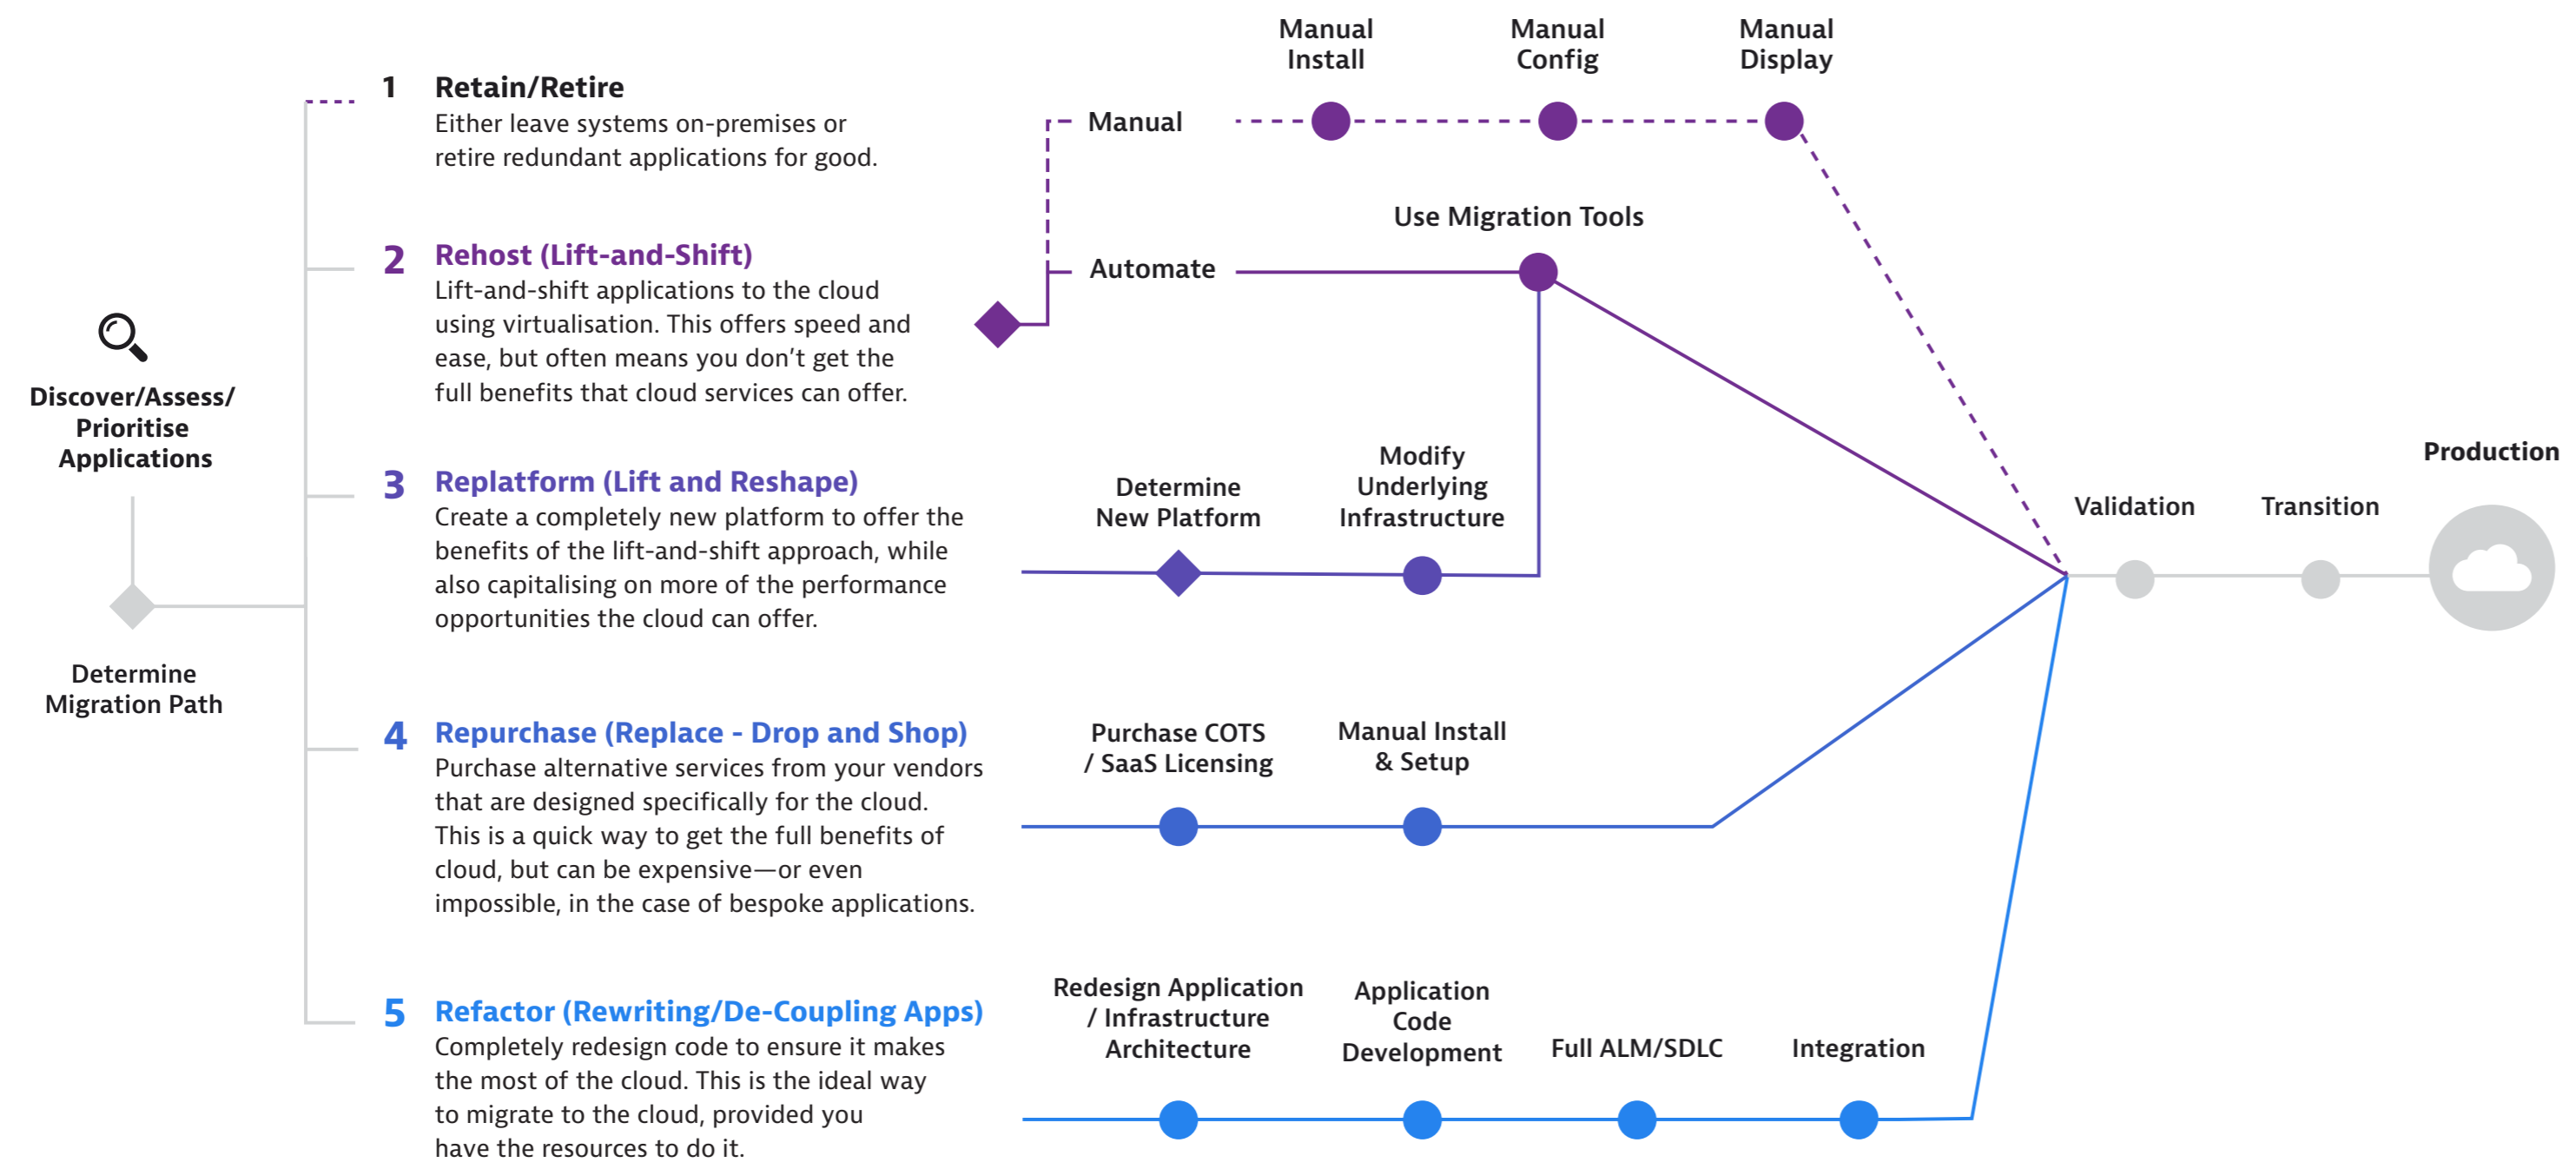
Discover/Assess/ Prioritise Applications

Determine Migration Path

1 Retain/Retire
Either leave systems on-premises or retire redundant applications for good.

2 Rehost (Lift-and-Shift)
Lift-and-shift applications to the cloud using virtualisation. This offers speed and ease, but often means you don't get the full benefits that cloud services can offer.

3 Replatform (Lift and Reshape)
Create a completely new platform to offer the benefits of the lift-and-shift approach, while also capitalising on more of the performance opportunities the cloud can offer.

4 Repurchase (Replace - Drop and Shop)
Purchase alternative services from your vendors that are designed specifically for the cloud. This is a quick way to get the full benefits of cloud, but can be expensive—or even impossible, in the case of bespoke applications.

5 Refactor (Rewriting/De-Coupling Apps)
Completely redesign code to ensure it makes the most of the cloud. This is the ideal way to migrate to the cloud, provided you have the resources to do it.

Manual Install

Manual Config

Manual Display

Manual

Use Migration Tools

Automate

Determine New Platform

Modify Underlying Infrastructure

Purchase COTS / SaaS Licensing

Manual Install & Setup

Redesign Application / Infrastructure Architecture

Application Code Development

Full ALM/SDLC

Integration

Validation

Transition

Production